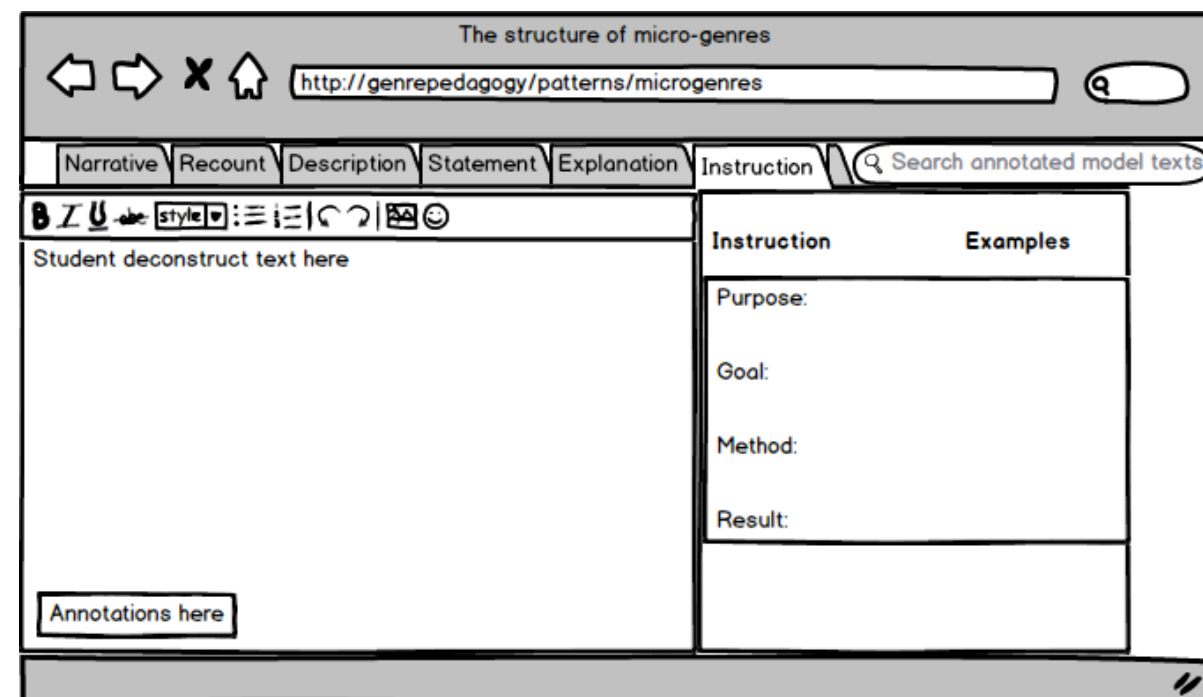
The structure of micro-genres

http://genrepedagogy/patterns/microgenres

Narrative Recount Description Statement Explanation Instruction

Search annotated model texts

B I U abc style

Student deconstruct text here

Annotations here

Instruction Examples

Purpose:

Goal:

Method:

Result: